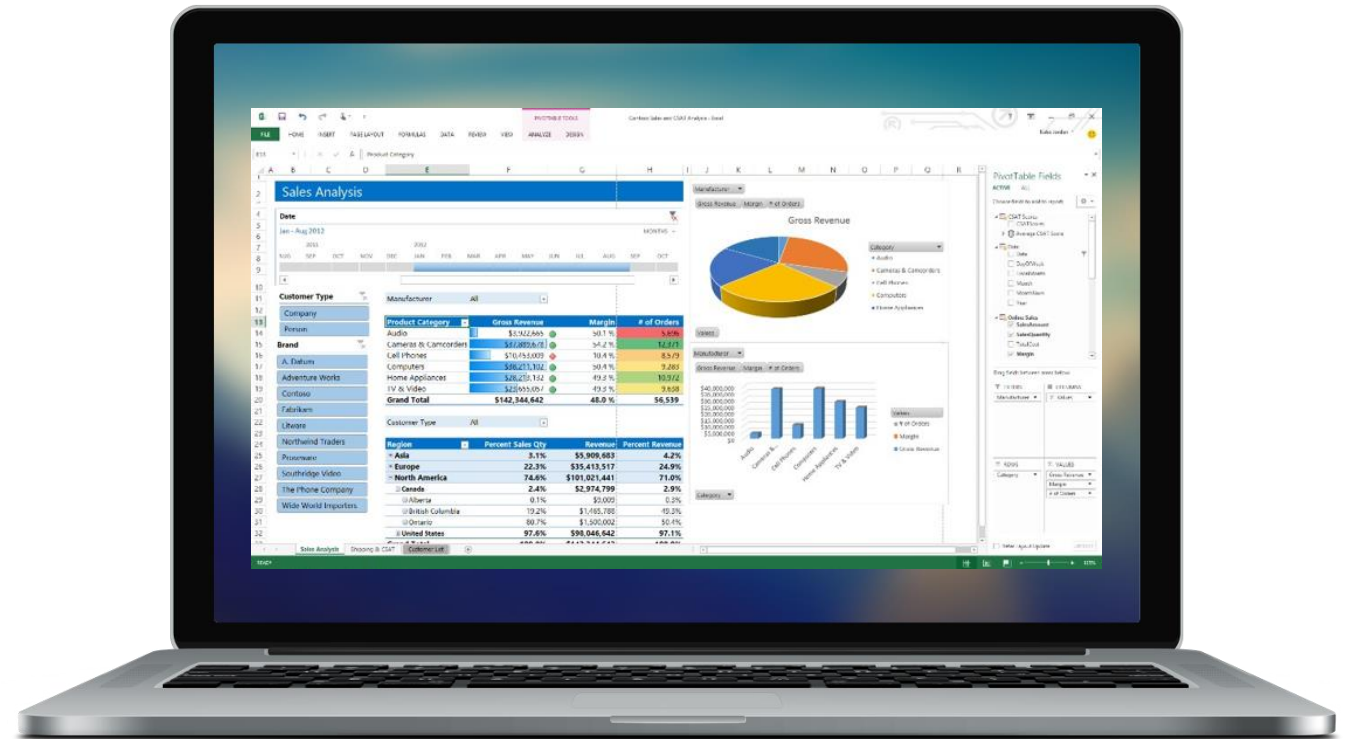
PIVOTTABLE TOOLS
Contoso Sales and CSAT Analysis - Excel
FILE HOME INSERT PAGE LAYOUT FORMULAS DATA REVIEW VIEW ANALYZE DESIGN
Product Category

Sales Analysis

Date
Jan - Aug 2012
MONTHS
2011
2012
NOV SEP OCT NOV DEC JAN FEB MAR APR MAY JUN JUL AUG SEP OCT

Customer Type
Company
Person
Brand
A. Datum
Adventure Works
Contoso
Fabrikam
Litware
Northwind Traders
Proseware
Southridge Video
The Phone Company
Wide World Importers

Manufacturer All

| Product Category | Gross Revenue | Margin | # of Orders |
|---|---|---|---|
| Audio | $3,922,665 | 50.1 % | 5,696 |
| Cameras & Camcorders | $37,885,678 | 54.2 % | 12,171 |
| Cell Phones | $10,453,009 | 10.4 % | 8,579 |
| Computers | $38,211,102 | 50.4 % | 9,283 |
| Home Appliances | $28,278,132 | 49.8 % | 10,972 |
| TV & Video | $23,655,057 | 49.8 % | 9,838 |
| Grand Total | $142,344,642 | 48.0 % | 56,539 |

Customer Type All

| Region | Percent Sales Qty | Revenue | Percent Revenue |
|---|---|---|---|
| Asia | 3.1% | $5,909,683 | 4.2% |
| Europe | 22.3% | $35,413,517 | 24.9% |
| North America | 74.6% | $101,021,441 | 71.0% |
| Canada | 2.4% | $2,974,799 | 2.9% |
| Alberta | 0.1% | $9,005 | 0.3% |
| British Columbia | 19.2% | $1,465,788 | 49.3% |
| Ontario | 80.7% | $1,500,002 | 50.4% |
| United States | 97.6% | $98,046,642 | 97.1% |

Manufacturer
Gross Revenue Margin # of Orders
Gross Revenue
Category
Audio
Cameras & Camcorders
Cell Phones
Computers
Home Appliances
Values
Manufacturer
Gross Revenue Margin # of Orders
$40,000,000
$35,000,000
$30,000,000
$25,000,000
$20,000,000
$15,000,000
$10,000,000
$5,000,000
$0
Audio Cameras & ... Cell Phones Computers Home Appliances TV & Video
Values
# of Orders
Margin
Gross Revenue
Category

PivotTable Fields
ACTIVE ALL
Choose fields to add to report:
CSAT Scores
Average CSAT Score
Date
Date
DayOfWeek
MonthName
Month
Year
Online Sales
SalesAmount
SalesQuantity
TotalCost
Margin
Drag fields between areas below:
FILTERS
COLUMNS
Manufacturer
Values
ROWS
VALUES
Category
Gross Revenue
Margin
# of Orders
Defer Layout Update
UPDATE

Sales Analysis
Shopping & CSAT
Customer List
READY